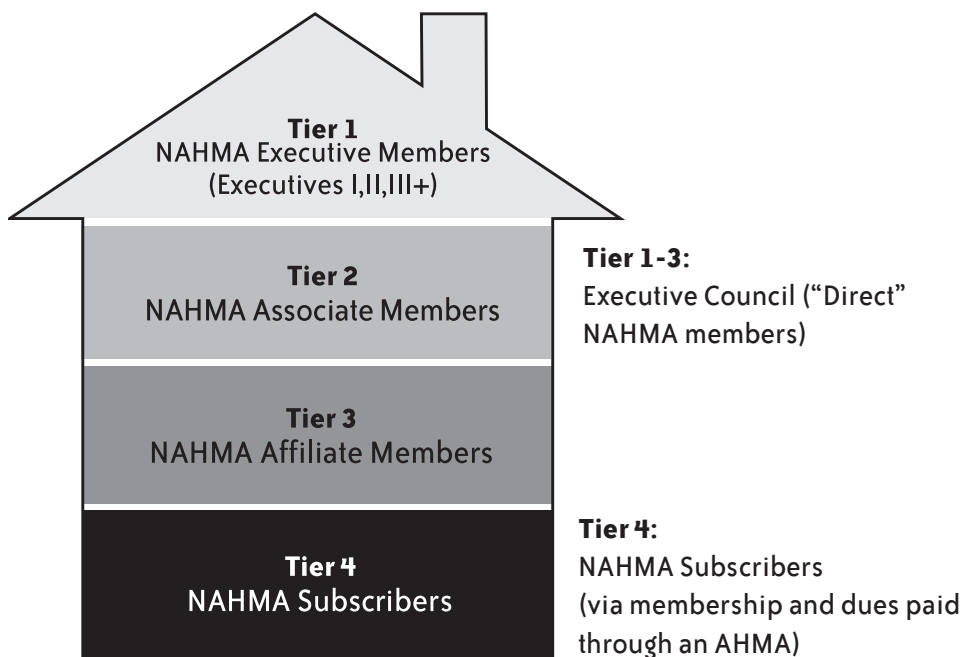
Tier 1
NAHMA Executive Members
(Executives I,II,III+)

Tier 2
NAHMA Associate Members

Tier 3
NAHMA Affiliate Members

Tier 4
NAHMA Subscribers

Tier 1-3:
Executive Council ("Direct" NAHMA members)

Tier 4:
NAHMA Subscribers (via membership and dues paid through an AHMA)